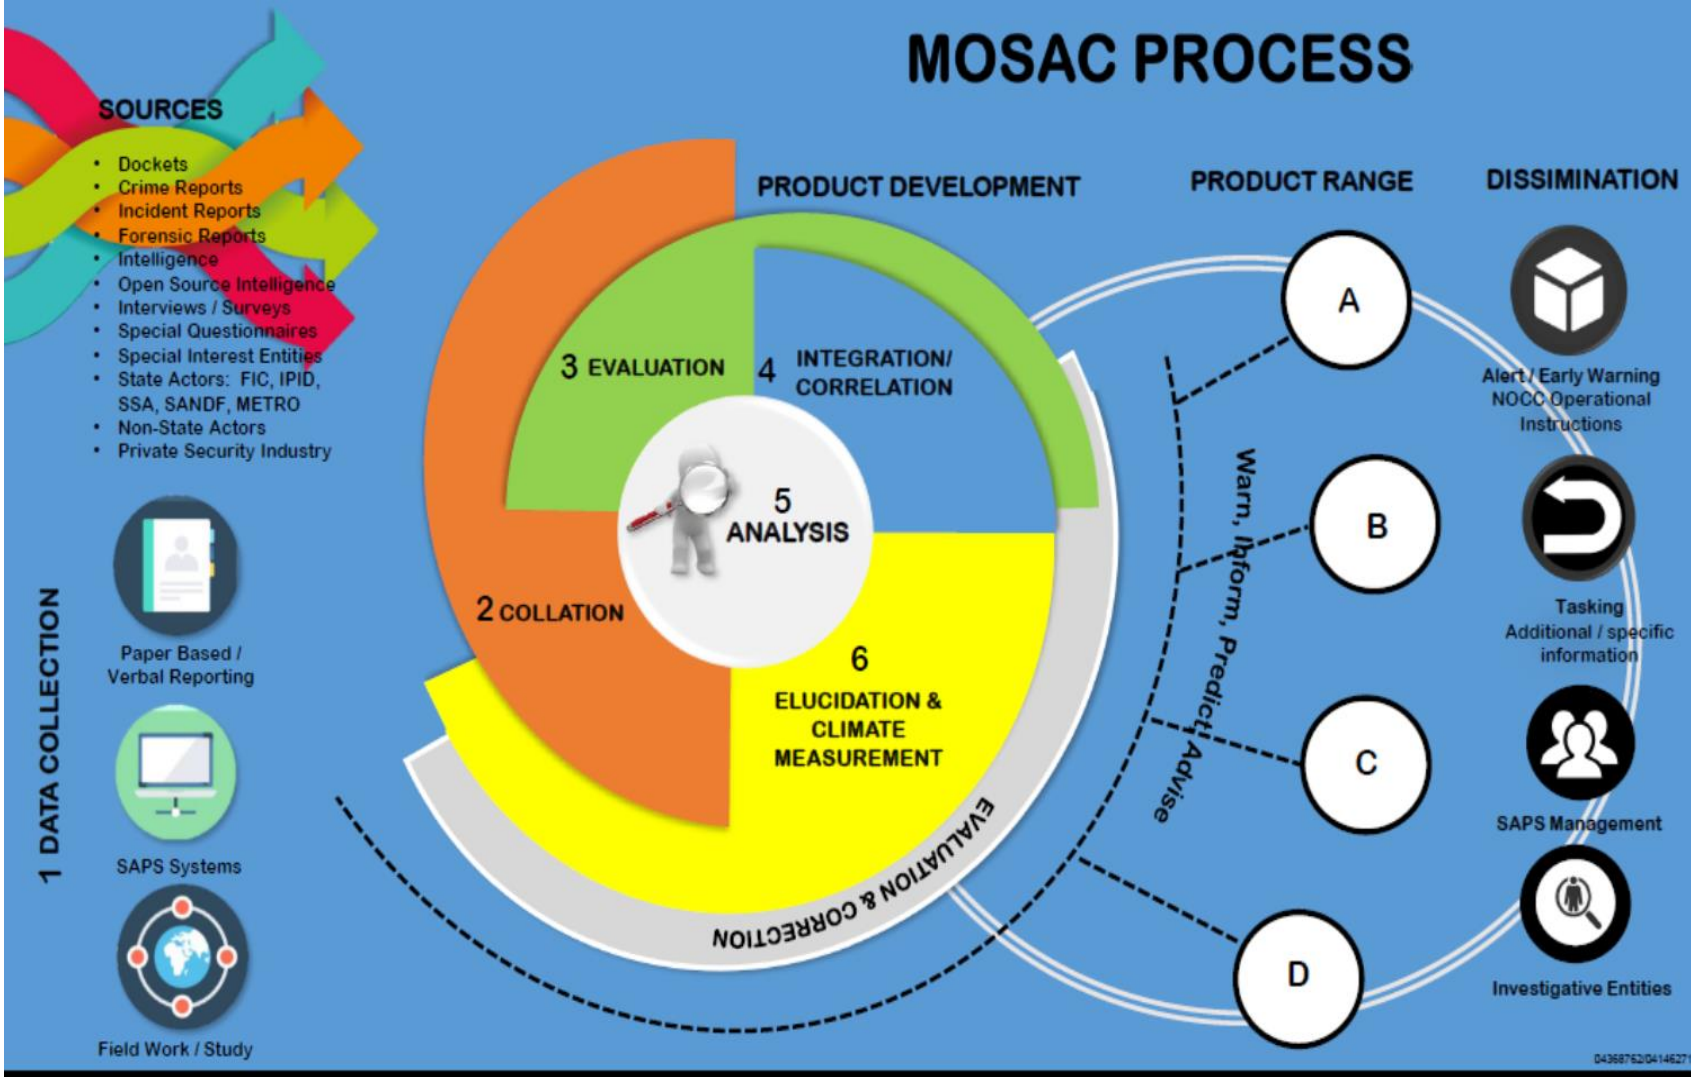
MOSAC PROCESS

SOURCES

- Dockets
- Crime Reports
- Incident Reports
- Forensic Reports
- Intelligence
- Open Source Intelligence
- Interviews / Surveys
- Special Questionnaires
- Special Interest Entities
- State Actors: FIC, IPID, SSA, SANDF, METRO
- Non-State Actors
- Private Security Industry

1 DATA COLLECTION

Paper Based / Verbal Reporting

SAPS Systems

Field Work / Study

PRODUCT DEVELOPMENT

3 EVALUATION

4 INTEGRATION/ CORRELATION

5 ANALYSIS

2 COLLATION

6 ELUCIDATION & CLIMATE MEASUREMENT

EVALUATION & CORRECTION

PRODUCT RANGE

A

B

C

D

Warn, Inform, Predict, Advise

DISSIMINATION

Alert / Early Warning NOCC Operational Instructions

Tasking Additional / specific information

SAPS Management

Investigative Entities

04368762/04146271